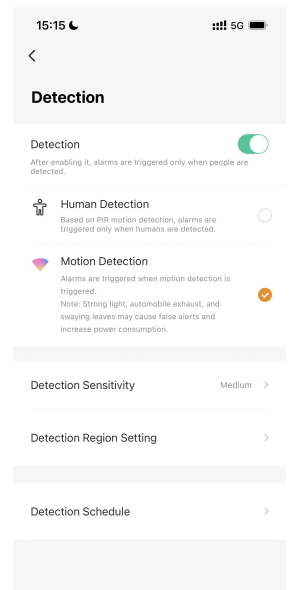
15:15
5G

Detection

Detection
After enabling it, alarms are triggered only when people are detected.

Human Detection
Based on PIR motion detection, alarms are triggered only when humans are detected.

Motion Detection
Alarms are triggered when motion detection is triggered.
Note: Strong light, automobile exhaust, and swaying leaves may cause false alerts and increase power consumption.

Detection Sensitivity
Medium

Detection Region Setting

Detection Schedule